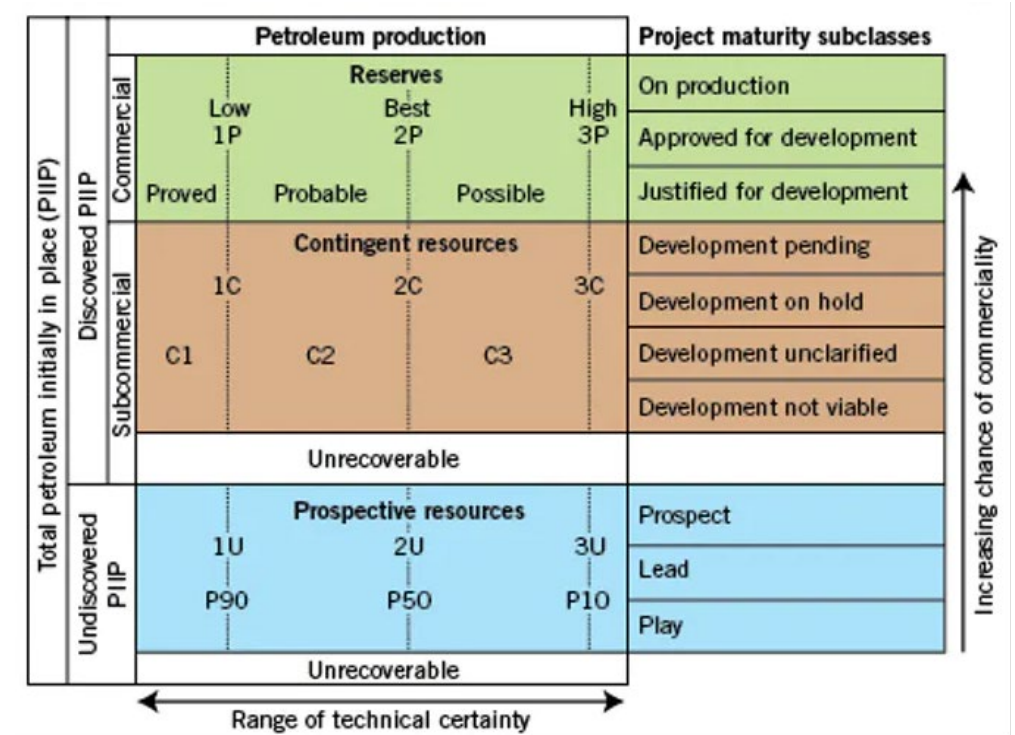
Total petroleum initially in place (PIIP)

Discovered PIIP

Commercial

Subcommercial

Undiscovered PIIP

Petroleum production

Reserves

Low
1P

Best
2P

High
3P

Proved

Probable

Possible

Contingent resources

1C

2C

3C

C1

C2

C3

Unrecoverable

Prospective resources

1U

2U

3U

P90

P50

P10

Unrecoverable

Range of technical certainty

Project maturity subclasses

On production

Approved for development

Justified for development

Development pending

Development on hold

Development unclarified

Development not viable

Prospect

Lead

Play

Increasing chance of commerciality